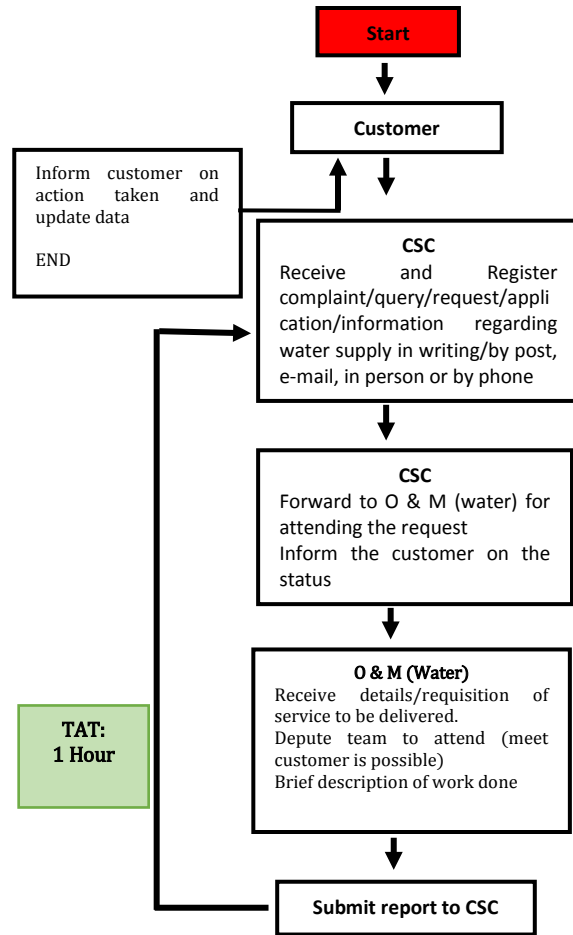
Start

Customer

Inform customer on action taken and update data

END

CSC
Receive and Register complaint/query/request/application/information regarding water supply in writing/by post, e-mail, in person or by phone

CSC
Forward to O & M (water) for attending the request
Inform the customer on the status

O & M (Water)
Receive details/requisition of service to be delivered.
Depute team to attend (meet customer is possible)
Brief description of work done

TAT:
1 Hour

Submit report to CSC